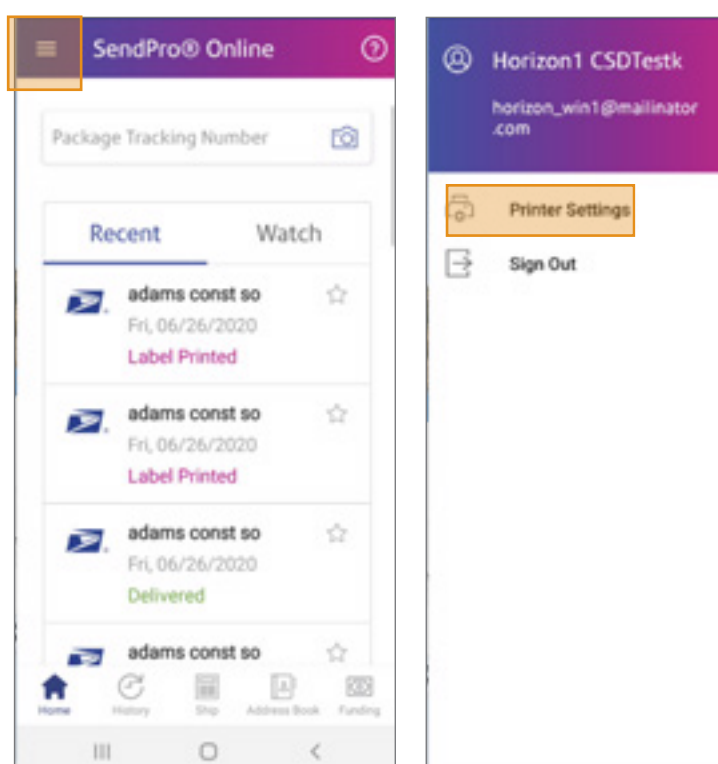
SendPro® Online

Package Tracking Number

Recent

Watch

adams const so
Fri, 06/26/2020
Label Printed

adams const so
Fri, 06/26/2020
Label Printed

adams const so
Fri, 06/26/2020
Delivered

adams const so

Home
History
Ship
Address Book
Funding

Horizon1 CSDTestk
horizon_win1@mailinator.com

Printer Settings

Sign Out